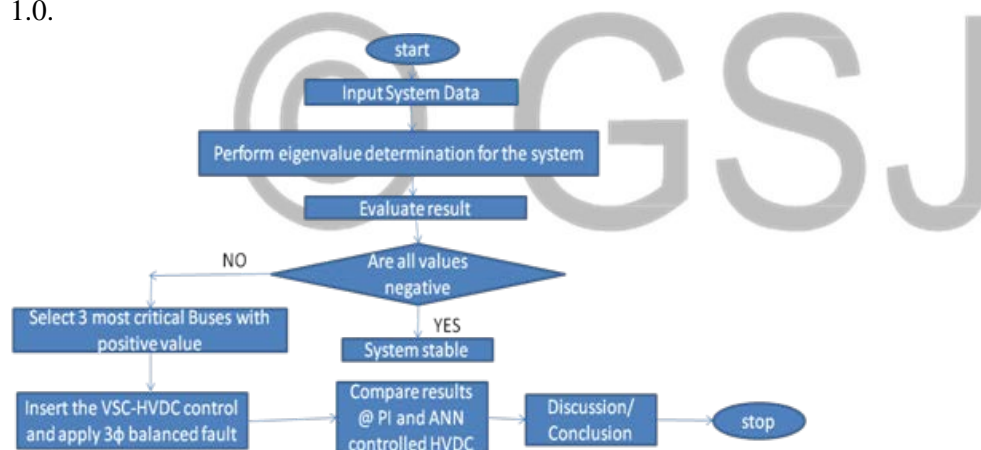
1.0.

GSJ

start

Input System Data

Perform eigenvalue determination for the system

Evaluate result

Are all values negative

NO

YES

Select 3 most critical Buses with positive value

System stable

Insert the VSC-HVDC control and apply 3ϕ balanced fault

Compare results @ PI and ANN controlled HVDC

Discussion/ Conclusion

stop